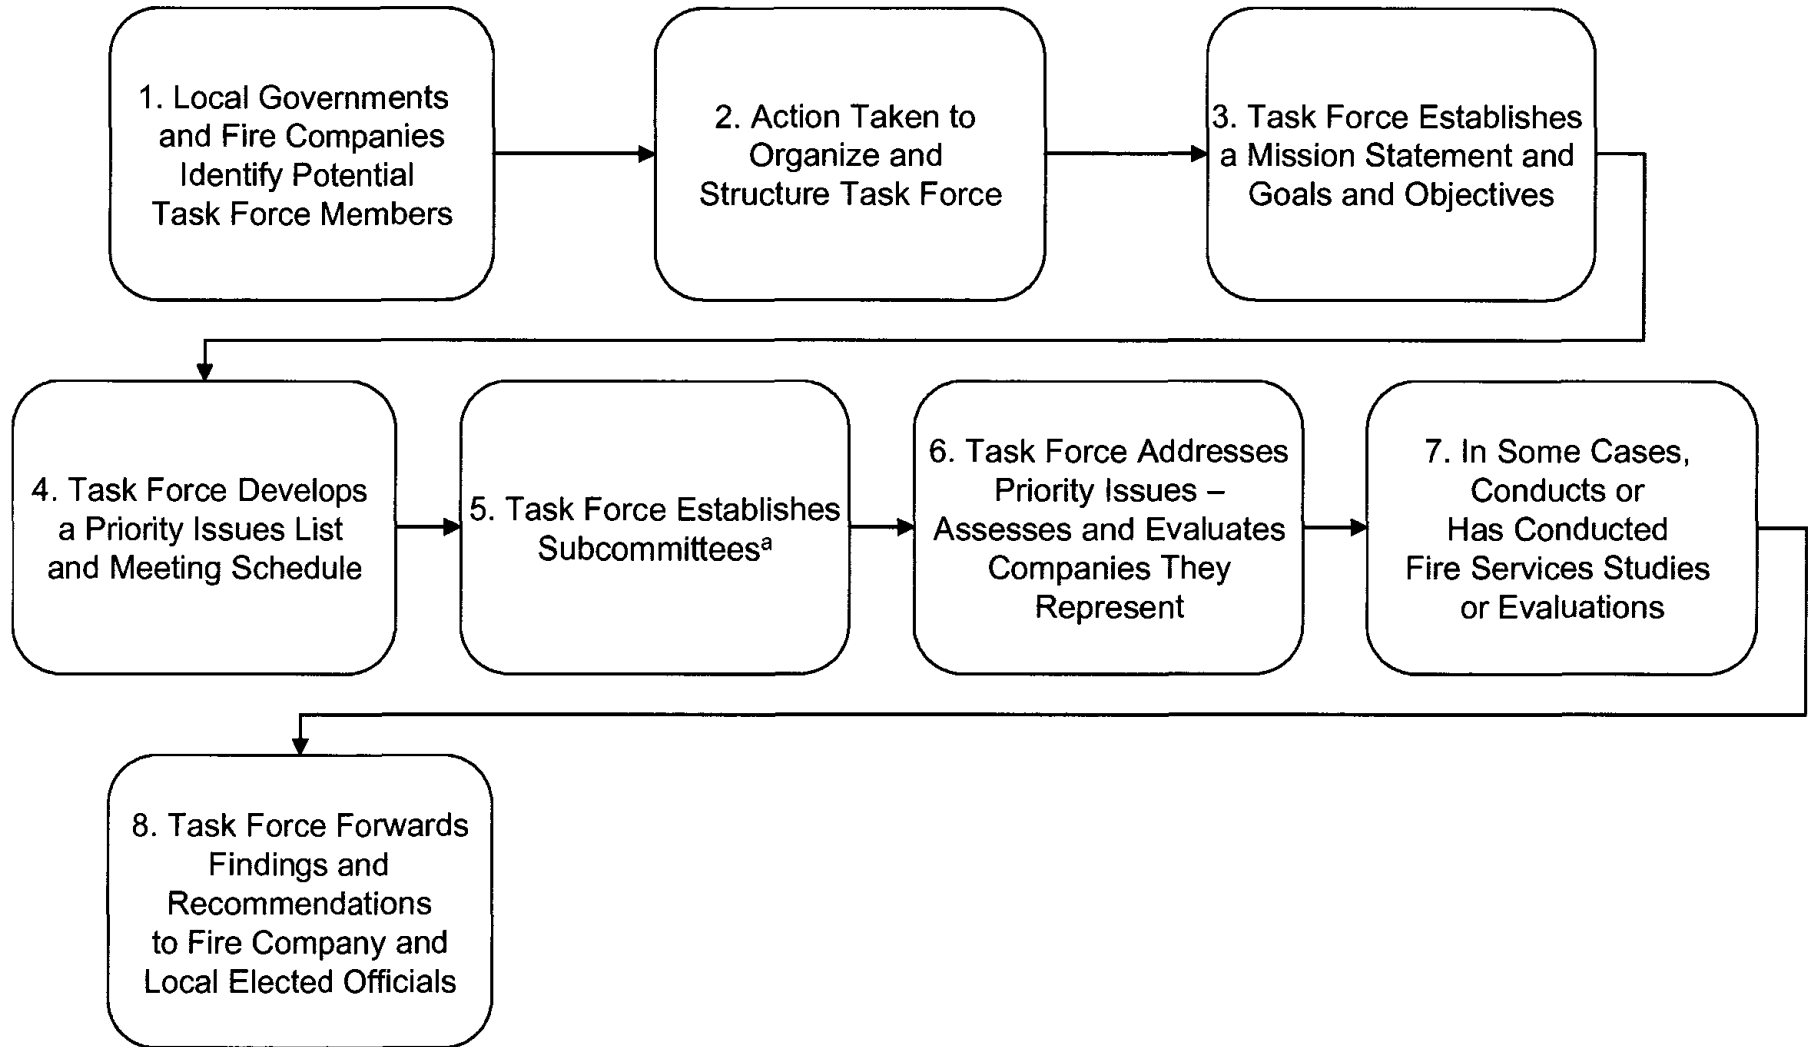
1. Local Governments and Fire Companies Identify Potential Task Force Members

2. Action Taken to Organize and Structure Task Force

3. Task Force Establishes a Mission Statement and Goals and Objectives

4. Task Force Develops a Priority Issues List and Meeting Schedule

5. Task Force Establishes Subcommittees$^a$

6. Task Force Addresses Priority Issues – Assesses and Evaluates Companies They Represent

7. In Some Cases, Conducts or Has Conducted Fire Services Studies or Evaluations

8. Task Force Forwards Findings and Recommendations to Fire Company and Local Elected Officials